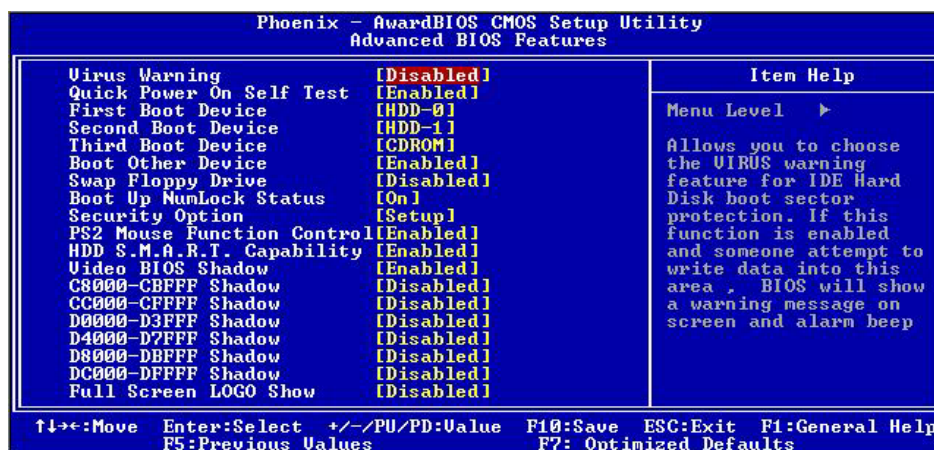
Phoenix - AwardBIOS CMOS Setup Utility
Advanced BIOS Features

| | | Item Help |
|---|---|---|
| Virus Warning | [Disabled] | Menu Level ▶ |
| Quick Power On Self Test | [Enabled] | |
| First Boot Device | [HDD-0] | |
| Second Boot Device | [HDD-1] | |
| Third Boot Device | [CDROM] | |
| Boot Other Device | [Enabled] | |
| Swap Floppy Drive | [Disabled] | |
| Boot Up NumLock Status | [On] | |
| Security Option | [Setup] | |
| PS2 Mouse Function Control | [Enabled] | |
| HDD S.M.A.R.T. Capability | [Enabled] | |
| Video BIOS Shadow | [Enabled] | |
| C8000-CBFFF Shadow | [Disabled] | |
| CC000-CFFFF Shadow | [Disabled] | |
| D0000-D3FFF Shadow | [Disabled] | |
| D4000-D7FFF Shadow | [Disabled] | |
| D8000-DBFFF Shadow | [Disabled] | |
| DC000-DFFFF Shadow | [Disabled] | |
| Full Screen LOGO Show | [Disabled] | |

Allows you to choose the VIRUS warning feature for IDE Hard Disk boot sector protection. If this function is enabled and someone attempt to write data into this area , BIOS will show a warning message on screen and alarm beep

↑↓→←:Move Enter:Select +/-/PU/PD:Value F10:Save ESC:Exit F1:General Help
F5:Previous Values F7: Optimized Defaults